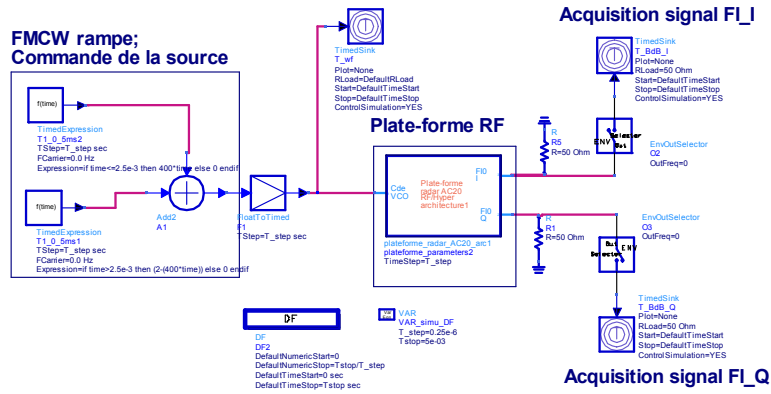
FMCW rampe;
Commande de la source

f(time)

TimedExpression
T1_0_5ms2
TStep=T_step sec
FCarrier=0.0 Hz
Expression=if time<=2.5e-3 then 400*time else 0 endif

f(time)

TimedExpression
T1_0_5ms1
TStep=T_step sec
FCarrier=0.0 Hz
Expression=if time>2.5e-3 then (2-(400*time)) else 0 endif

Add2
A1

FloatToTimed
F1
TStep=T_step sec

TimedSink
T_wf
Plot=None
RLoad=DefaultRLoad
Start=DefaultTimeStart
Stop=DefaultTimeStop
ControlSimulation=YES

Plate-forme RF

Cde VCO

Plate-forme radar AC20 RF/hyper architecture1

FI0 I

FI0 Q

plateforme_radar_AC20_arc1
plateforme_parameters2
TimeStep=T_step

R
R5
R=50 Ohm

R
R1
R=50 Ohm

Acquisition signal FI_I

TimedSink
T_BdB_I
Plot=None
RLoad=50 Ohm
Start=DefaultTimeStart
Stop=DefaultTimeStop
ControlSimulation=YES

ENV Selector Out

EnvOutSelector
O2
OutFreq=0

EnvOutSelector
O3
OutFreq=0

Out Selector ENV

TimedSink
T_BdB_Q
Plot=None
RLoad=50 Ohm
Start=DefaultTimeStart
Stop=DefaultTimeStop
ControlSimulation=YES

Acquisition signal FI_Q

DF

DF
DF2
DefaultNumericStart=0
DefaultNumericStop=Tstop/T_step
DefaultTimeStart=0 sec
DefaultTimeStop=Tstop sec

VAR
VAR
VAR_simu_DF
T_step=0.25e-6
Tstop=5e-03